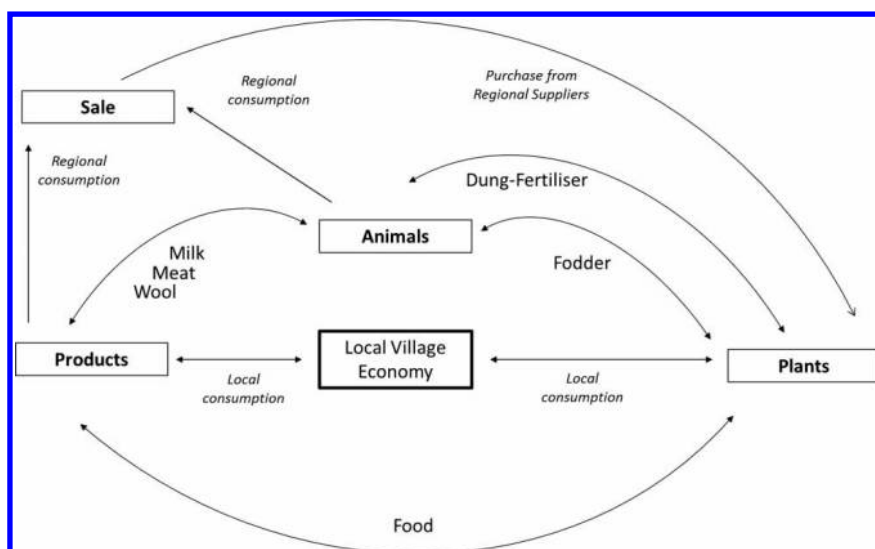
Sale

Regional consumption

Purchase from Regional Suppliers

Regional consumption

Dung-Fertiliser

Animals

Milk
Meat
Wool

Fodder

Products

Local Village Economy

Plants

Local consumption

Local consumption

Food